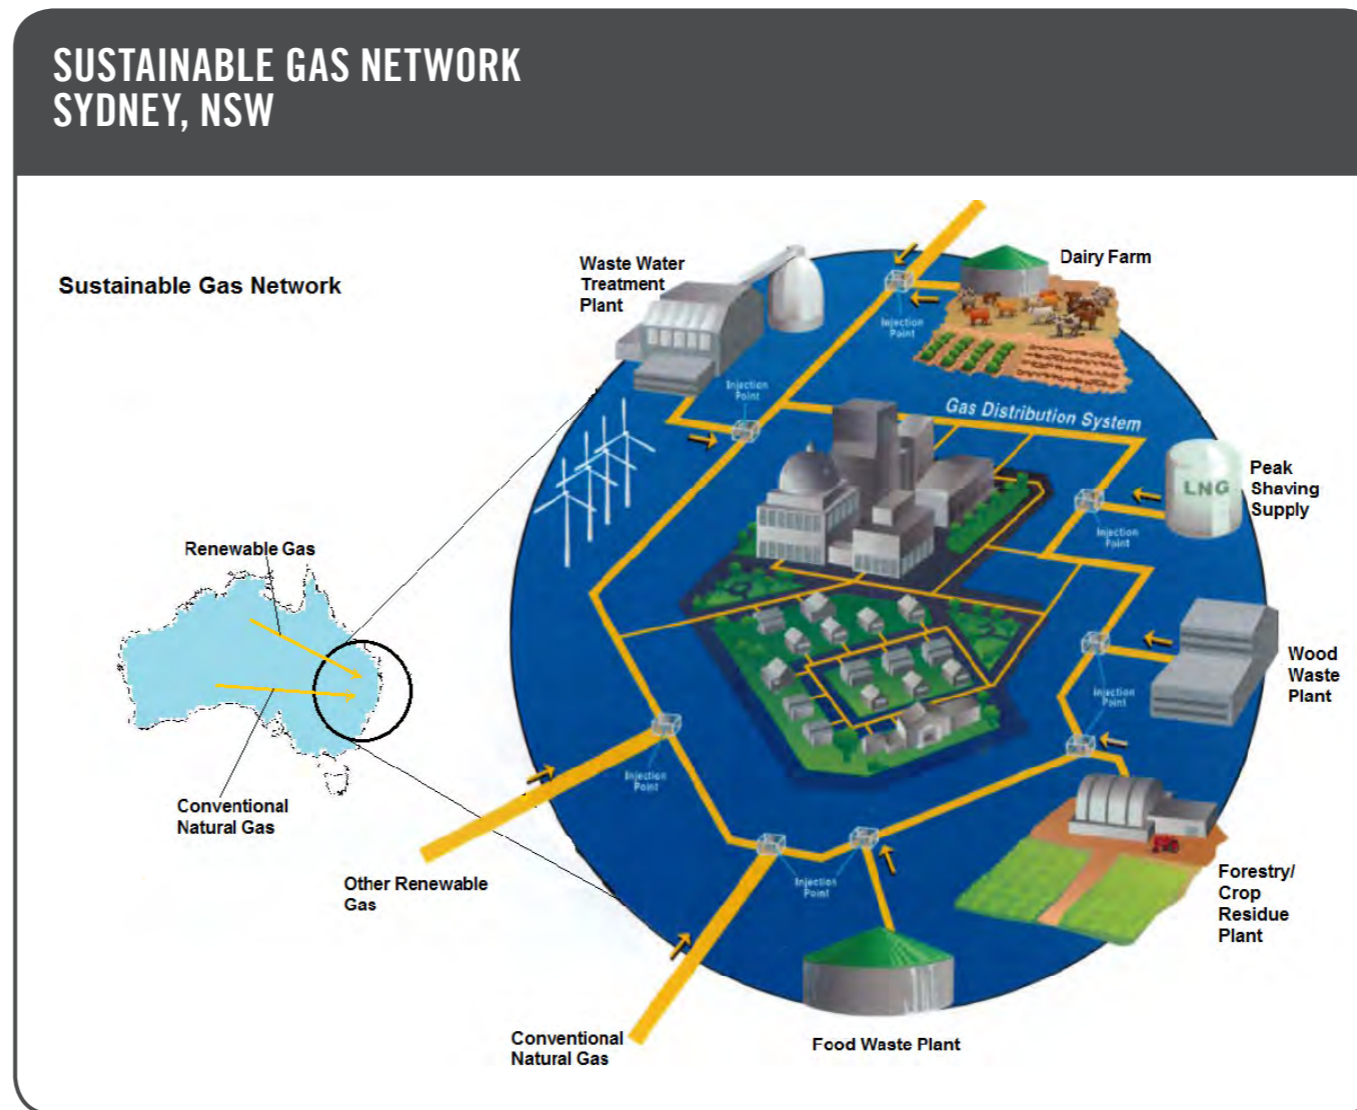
SUSTAINABLE GAS NETWORK
SYDNEY, NSW

Sustainable Gas Network

Waste Water Treatment Plant

Dairy Farm

Injection Point

Injection Point

Gas Distribution System

LNG

Peak Shaving Supply

Injection Point

Renewable Gas

Wood Waste Plant

Injection Point

Injection Point

Conventional Natural Gas

Forestry/ Crop Residue Plant

Other Renewable Gas

Injection Point

Conventional Natural Gas

Food Waste Plant